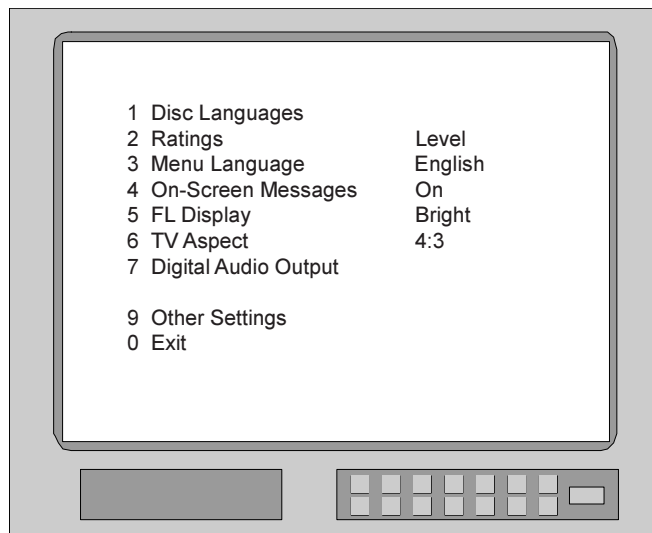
| | |
|---|---|
| 1 Disc Languages | |
| 2 Ratings | Level |
| 3 Menu Language | English |
| 4 On-Screen Messages | On |
| 5 FL Display | Bright |
| 6 TV Aspect | 4:3 |
| 7 Digital Audio Output | |
| 9 Other Settings | |
| 0 Exit | |